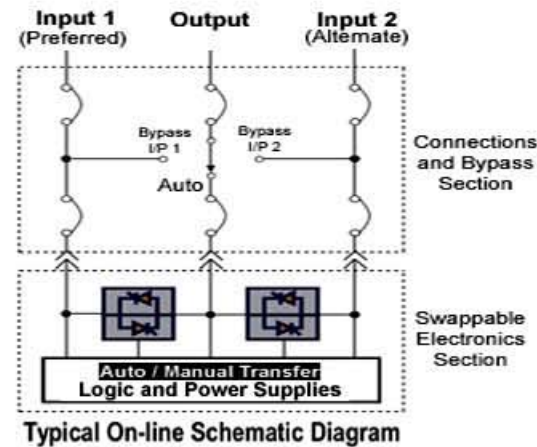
Input 1
(Preferred)

Output

Input 2
(Altemate)

Bypass
I/P 1

Bypass
I/P 2

Auto

Connections
and Bypass
Section

Swappable
Electronics
Section

Auto / Manual Transfer
Logic and Power Supplies

Typical On-line Schematic Diagram